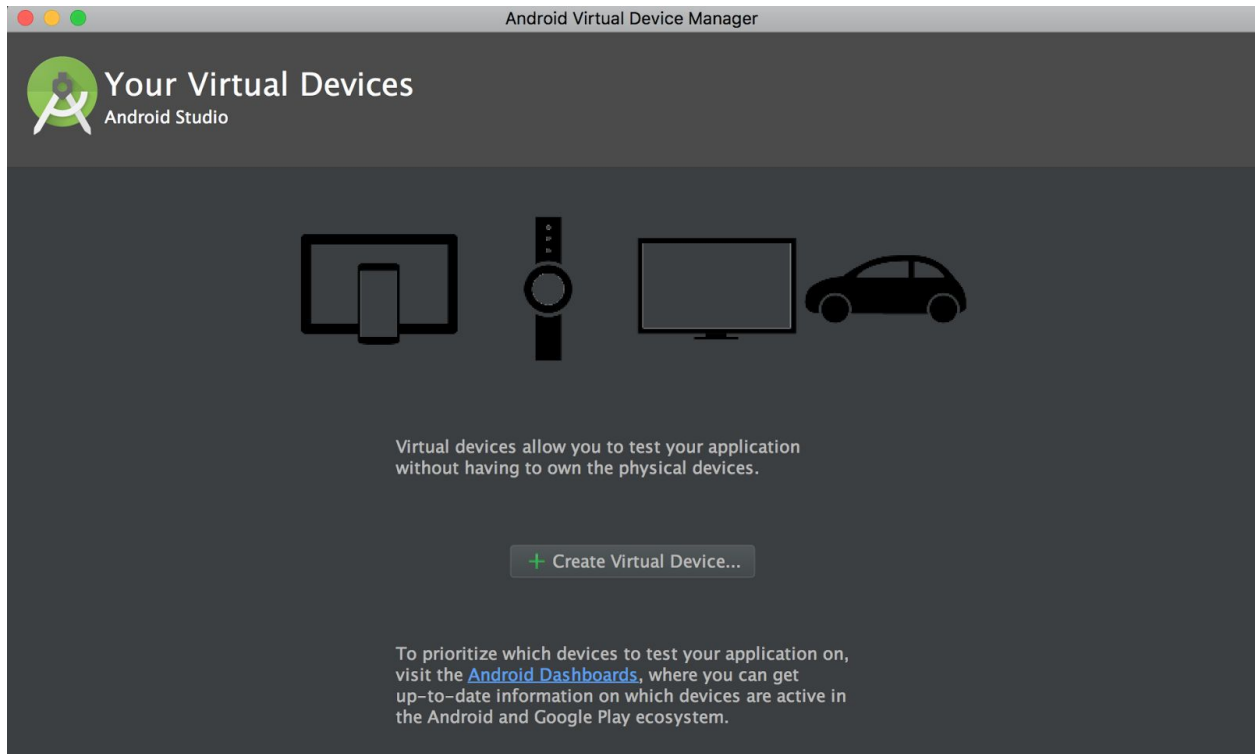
Android Virtual Device Manager

Your Virtual Devices
Android Studio

Virtual devices allow you to test your application without having to own the physical devices.

+ Create Virtual Device...

To prioritize which devices to test your application on, visit the Android Dashboards, where you can get up-to-date information on which devices are active in the Android and Google Play ecosystem.